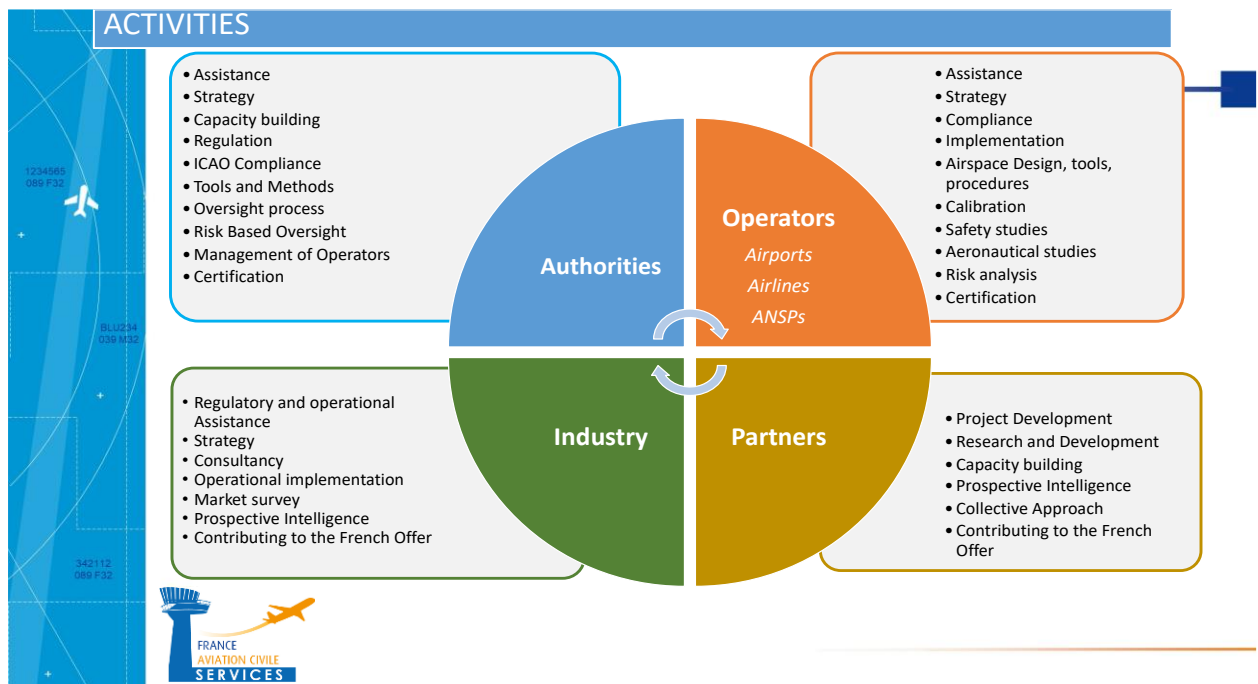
ACTIVITIES

1234565
089 F32

BLU234
039 M32

342112
089 F32

- Assistance
- Strategy
- Capacity building
- Regulation
- ICAO Compliance
- Tools and Methods
- Oversight process
- Risk Based Oversight
- Management of Operators
- Certification

Authorities

Operators
Airports
Airlines
ANSPs

- Assistance
- Strategy
- Compliance
- Implementation
- Airspace Design, tools, procedures
- Calibration
- Safety studies
- Aeronautical studies
- Risk analysis
- Certification

- Regulatory and operational Assistance
- Strategy
- Consultancy
- Operational implementation
- Market survey
- Prospective Intelligence
- Contributing to the French Offer

Industry

Partners

- Project Development
- Research and Development
- Capacity building
- Prospective Intelligence
- Collective Approach
- Contributing to the French Offer

FRANCE
AVIATION CIVILE
SERVICES